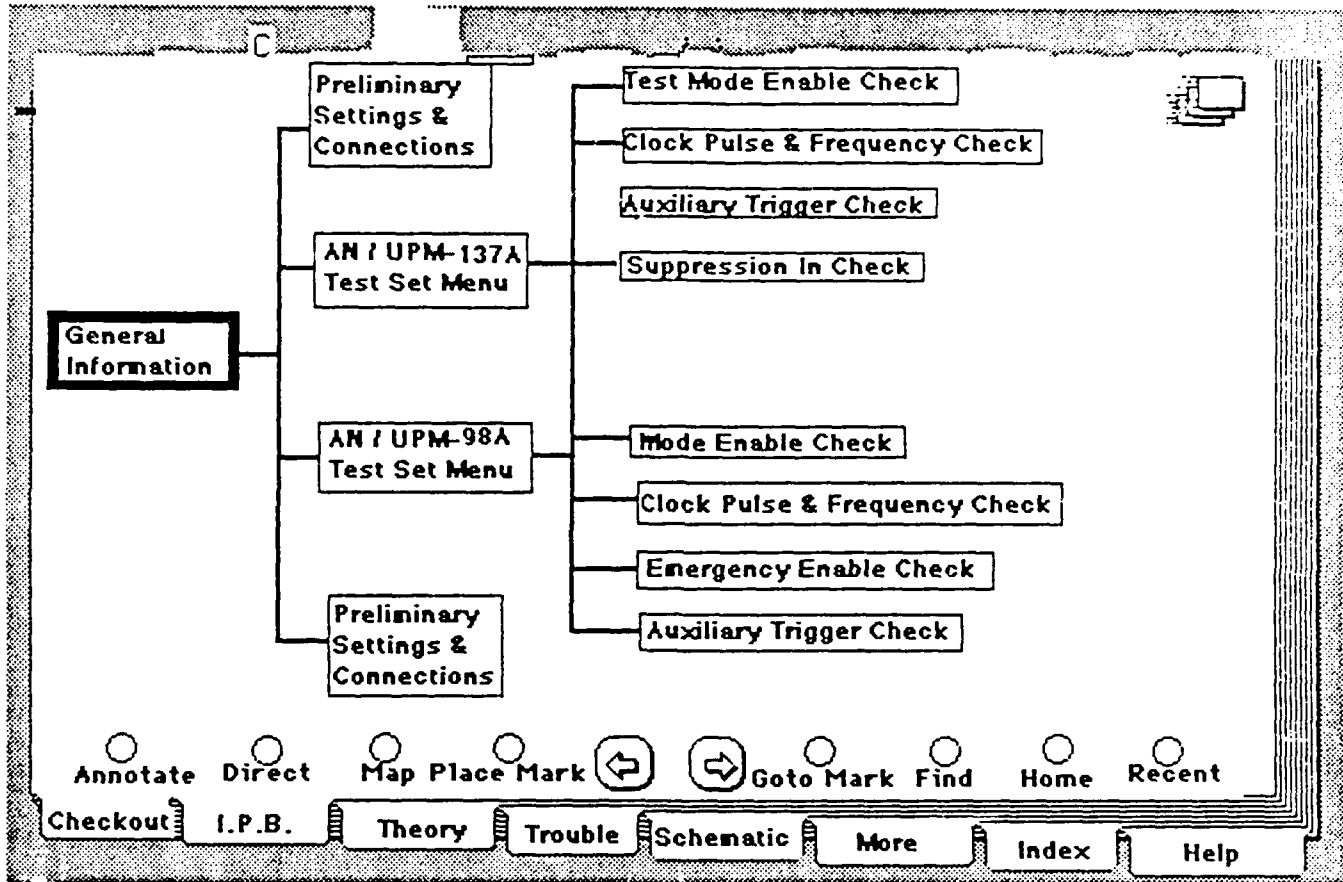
C

General Information

Preliminary Settings & Connections

AN / UPM-137A Test Set Menu

AN / UPM-98A Test Set Menu

Preliminary Settings & Connections

Test Mode Enable Check

Clock Pulse & Frequency Check

Auxiliary Trigger Check

Suppression In Check

Mode Enable Check

Clock Pulse & Frequency Check

Emergency Enable Check

Auxiliary Trigger Check

Annotate Direct Map Place Mark Goto Mark Find Home Recent

Checkout I.P.B. Theory Trouble Schematic More Index Help